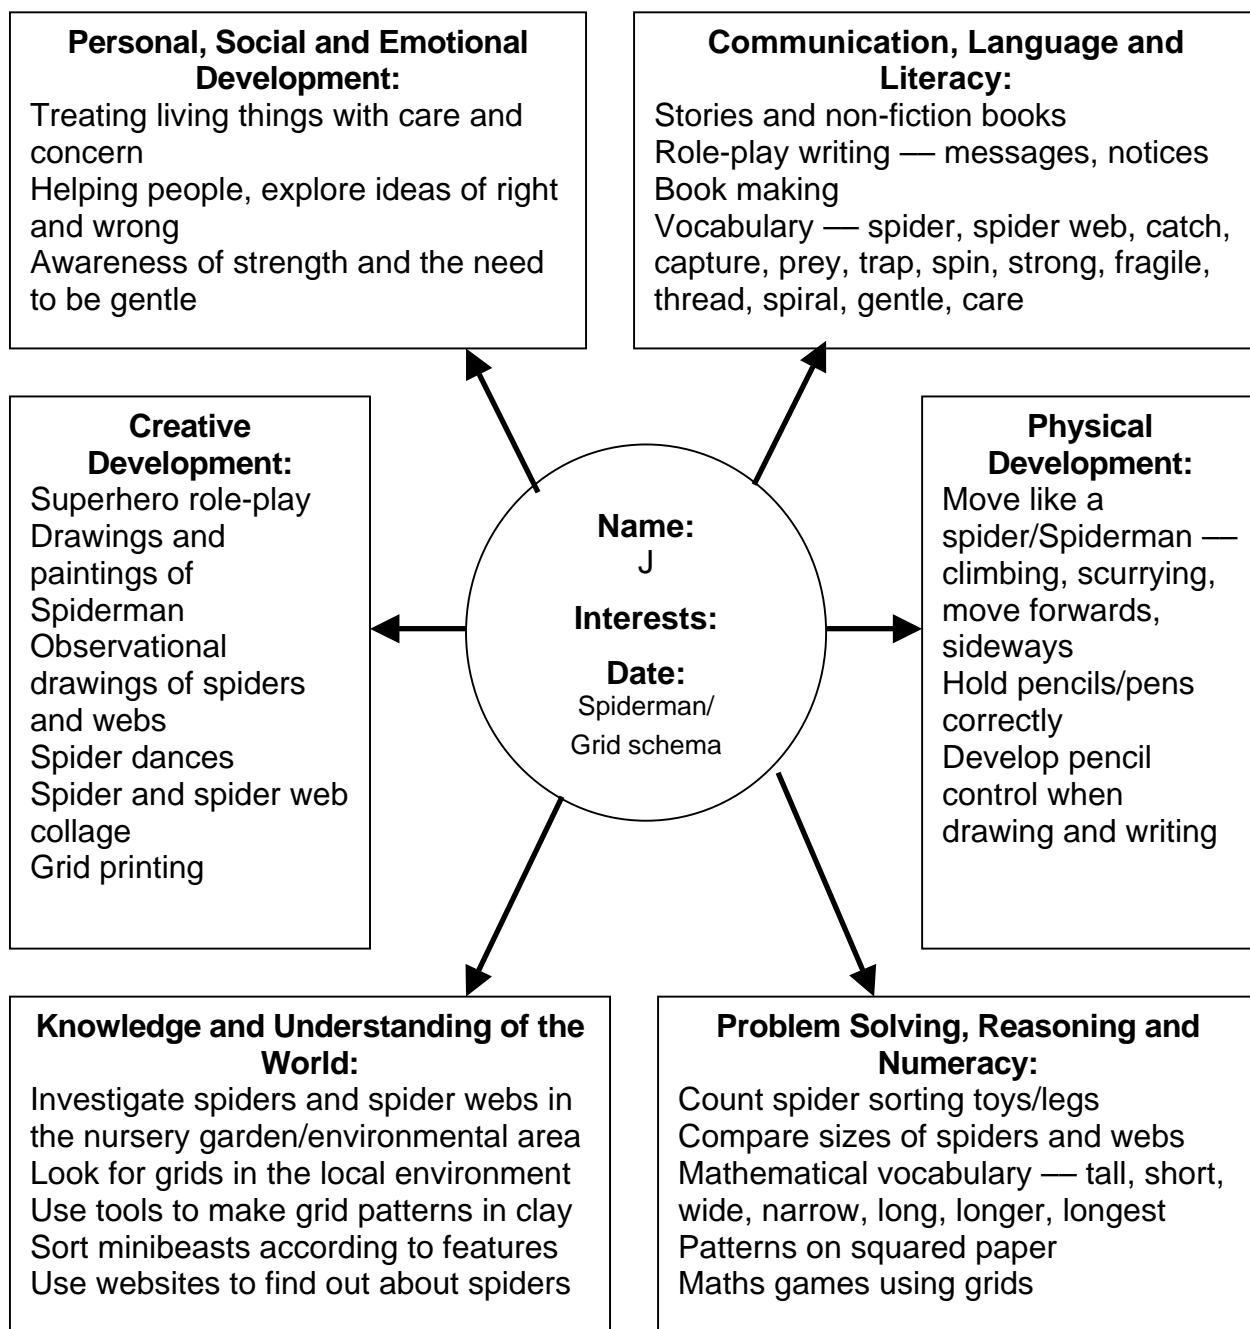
**Personal, Social and Emotional Development:**
Treating living things with care and concern
Helping people, explore ideas of right and wrong
Awareness of strength and the need to be gentle

**Communication, Language and Literacy:**
Stories and non-fiction books
Role-play writing — messages, notices
Book making
Vocabulary — spider, spider web, catch, capture, prey, trap, spin, strong, fragile, thread, spiral, gentle, care

**Creative Development:**
Superhero role-play
Drawings and paintings of Spiderman
Observational drawings of spiders and webs
Spider dances
Spider and spider web collage
Grid printing

**Name:**
J
**Interests:**
**Date:**
Spiderman/
Grid schema

**Physical Development:**
Move like a spider/Spiderman — climbing, scurrying, move forwards, sideways
Hold pencils/pens correctly
Develop pencil control when drawing and writing

**Knowledge and Understanding of the World:**
Investigate spiders and spider webs in the nursery garden/environmental area
Look for grids in the local environment
Use tools to make grid patterns in clay
Sort minibeasts according to features
Use websites to find out about spiders

**Problem Solving, Reasoning and Numeracy:**
Count spider sorting toys/legs
Compare sizes of spiders and webs
Mathematical vocabulary — tall, short, wide, narrow, long, longer, longest
Patterns on squared paper
Maths games using grids